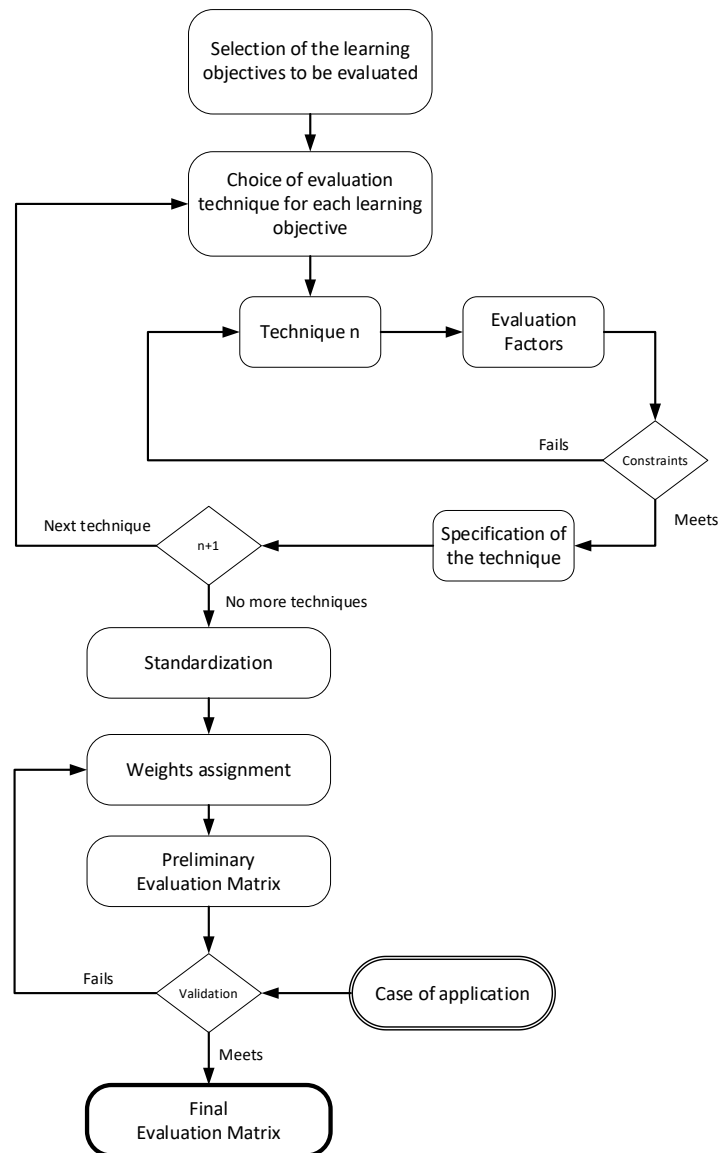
Selection of the learning objectives to be evaluated

Choice of evaluation technique for each learning objective

Technique n

Evaluation Factors

Fails

Constraints

Meets

Next technique

n+1

Specification of the technique

No more techniques

Standardization

Weights assignment

Preliminary Evaluation Matrix

Fails

Validation

Case of application

Meets

Final Evaluation Matrix